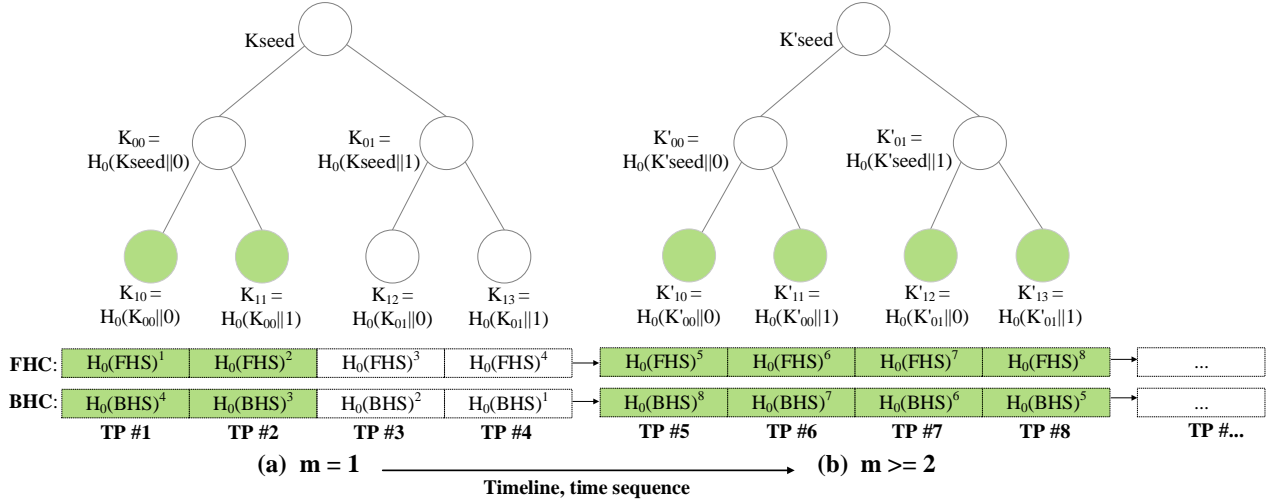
Kseed

$K_{00}$ = $H_0$(Kseed||0)

$K_{01}$ = $H_0$(Kseed||1)

$K_{10}$ = $H_0$($K_{00}$||0)

$K_{11}$ = $H_0$($K_{00}$||1)

$K_{12}$ = $H_0$($K_{01}$||0)

$K_{13}$ = $H_0$($K_{01}$||1)

K'seed

$K'_{00}$ = $H_0$(K'seed||0)

$K'_{01}$ = $H_0$(K'seed||1)

$K'_{10}$ = $H_0$($K'_{00}$||0)

$K'_{11}$ = $H_0$($K'_{00}$||1)

$K'_{12}$ = $H_0$($K'_{01}$||0)

$K'_{13}$ = $H_0$($K'_{01}$||1)

| | | | | | | | | | |
|---|---|---|---|---|---|---|---|---|---|
| FHC: | $H_0(FHS)^1$ | $H_0(FHS)^2$ | $H_0(FHS)^3$ | $H_0(FHS)^4$ | $H_0(FHS)^5$ | $H_0(FHS)^6$ | $H_0(FHS)^7$ | $H_0(FHS)^8$ | ... |
| BHC: | $H_0(BHS)^4$ | $H_0(BHS)^3$ | $H_0(BHS)^2$ | $H_0(BHS)^1$ | $H_0(BHS)^8$ | $H_0(BHS)^7$ | $H_0(BHS)^6$ | $H_0(BHS)^5$ | ... |
| | TP #1 | TP #2 | TP #3 | TP #4 | TP #5 | TP #6 | TP #7 | TP #8 | TP #... |

(a) m = 1

(b) m >= 2

Timeline, time sequence